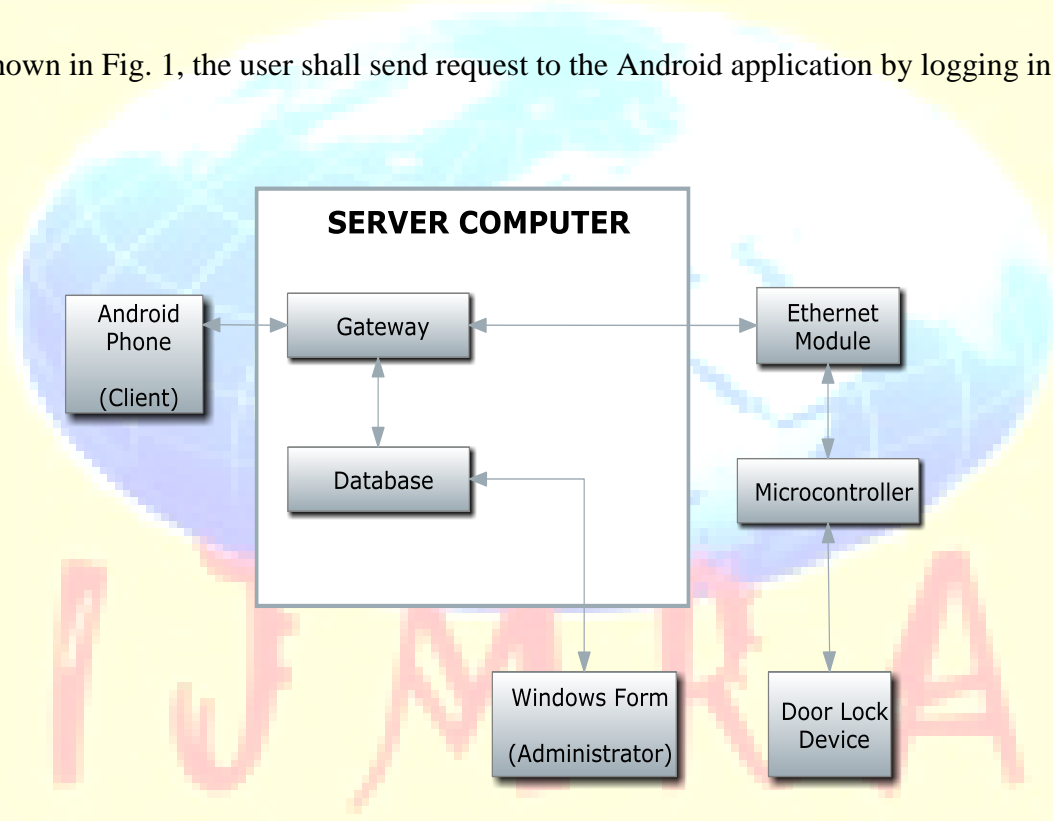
hown in Fig. 1, the user shall send request to the Android application by logging in

SERVER COMPUTER

Android Phone

(Client)

Gateway

Database

Ethernet Module

Microcontroller

Windows Form

(Administrator)

Door Lock Device

IJMRA